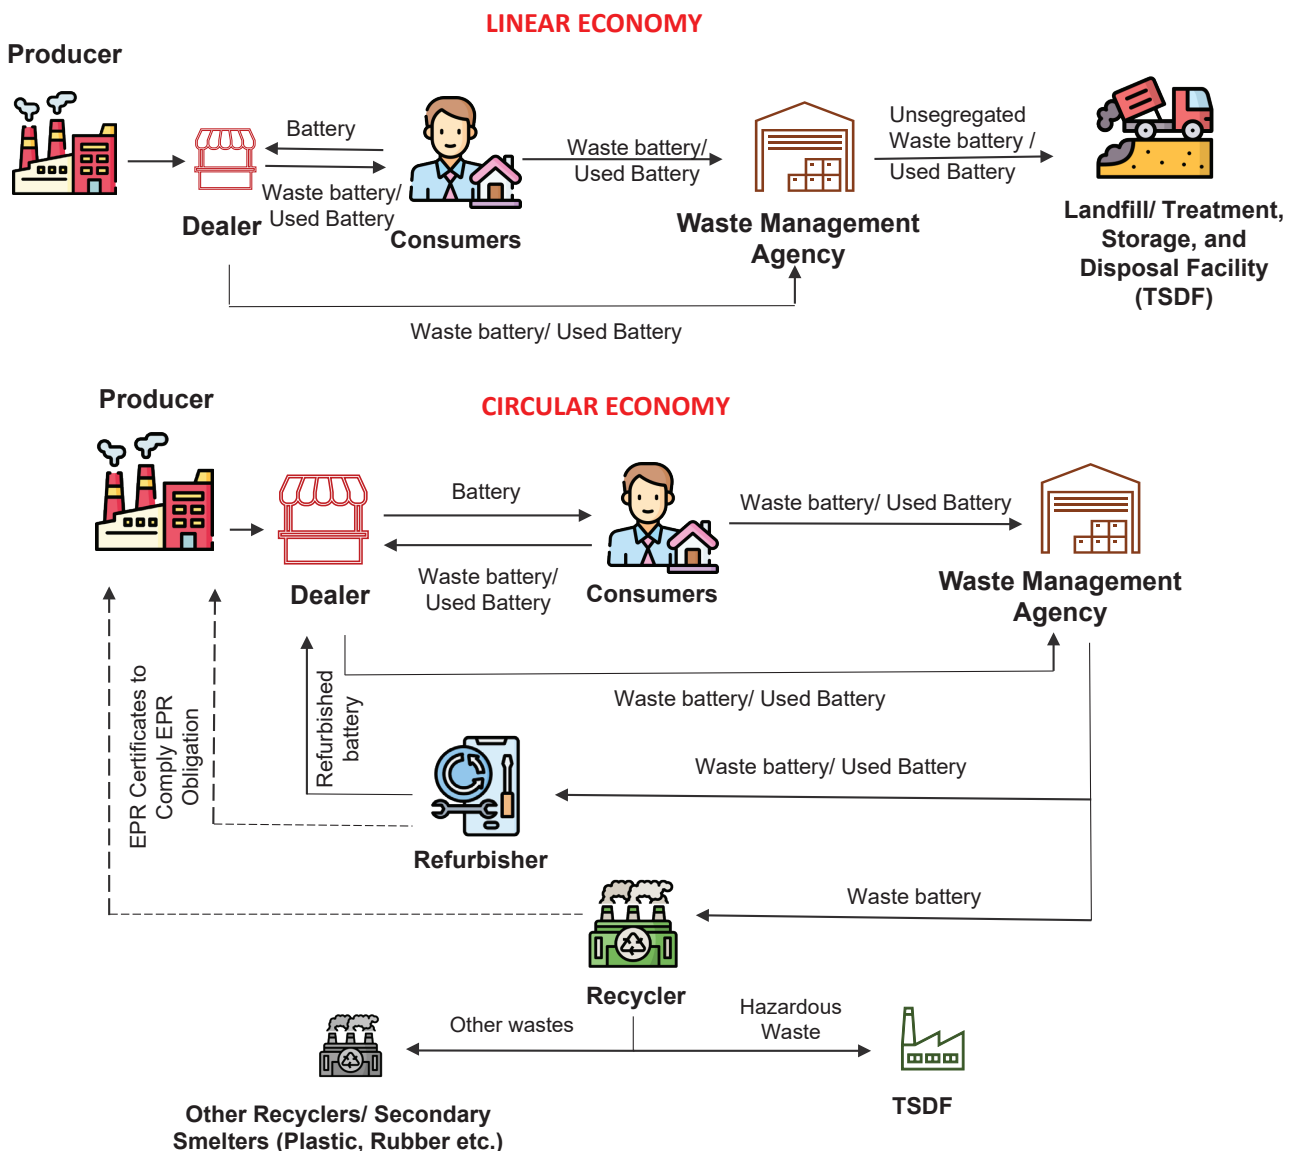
LINEAR ECONOMY

Producer

Battery

Waste battery/ Used Battery

Dealer

Consumers

Waste battery/ Used Battery

Waste Management Agency

Unsegregated Waste battery / Used Battery

Landfill/ Treatment, Storage, and Disposal Facility (TSDF)

Waste battery/ Used Battery

Producer

CIRCULAR ECONOMY

Battery

Waste battery/ Used Battery

Dealer

Consumers

Waste battery/ Used Battery

Waste Management Agency

EPR Certificates to Comply EPR Obligation

Refurbished battery

Waste battery/ Used Battery

Waste battery/ Used Battery

Refurbisher

Waste battery

Recycler

Other wastes

Hazardous Waste

Other Recyclers/ Secondary Smelters (Plastic, Rubber etc.)

TSDF